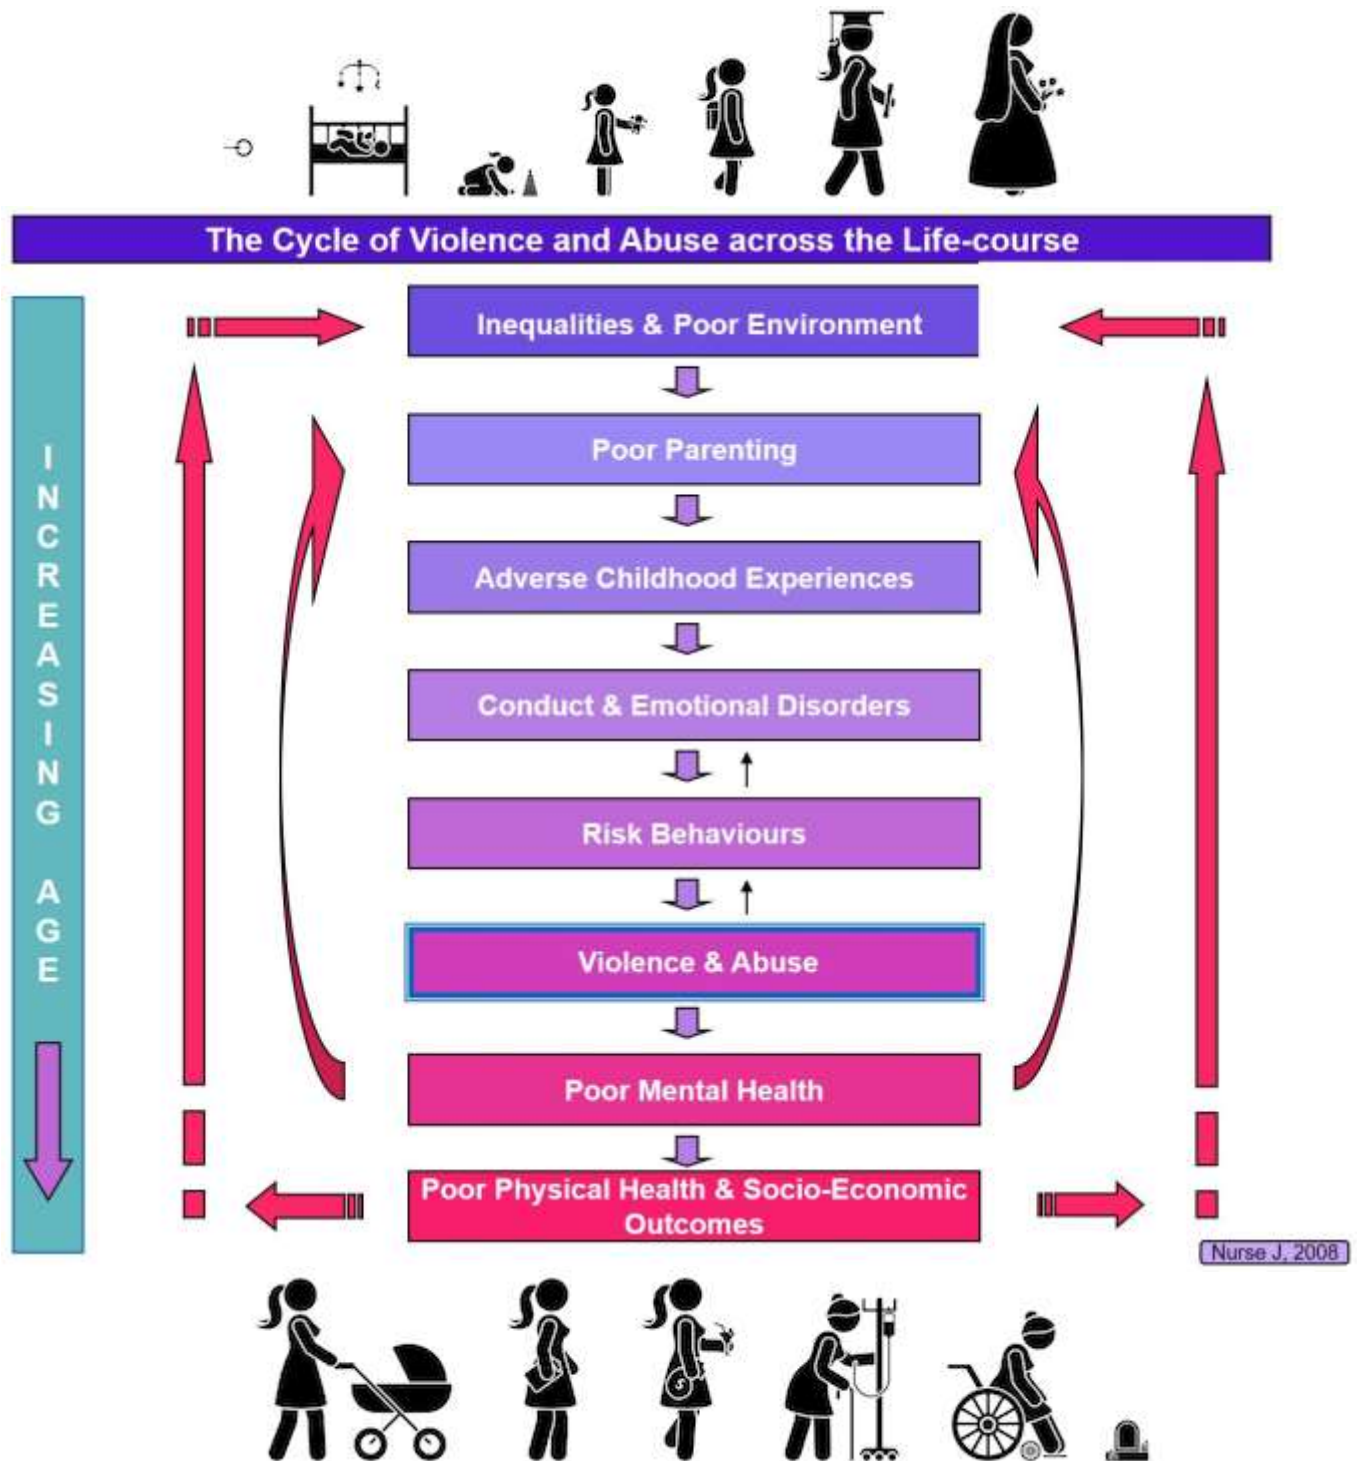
The Cycle of Violence and Abuse across the Life-course

INCREASING AGE

Inequalities & Poor Environment

Poor Parenting

Adverse Childhood Experiences

Conduct & Emotional Disorders

Risk Behaviours

Violence & Abuse

Poor Mental Health

Poor Physical Health & Socio-Economic Outcomes

Nurse J, 2008